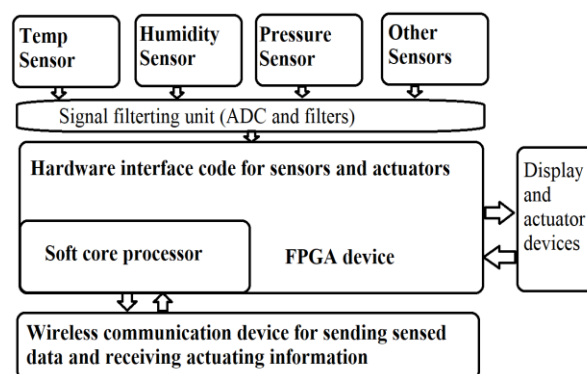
Temp Sensor

Humidity Sensor

Pressure Sensor

Other Sensors

Signal filterting unit (ADC and filters)

Hardware interface code for sensors and actuators

Soft core processor

FPGA device

Display and actuator devices

Wireless communication device for sending sensed data and receiving actuating information